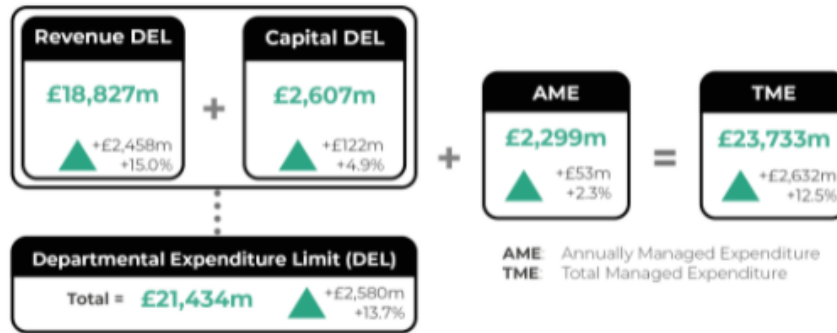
Revenue DEL
£18,827m
+£2,458m
+15.0%

+

Capital DEL
£2,607m
+£122m
+4.9%

+

AME
£2,299m
+£53m
+2.3%

=

TME
£23,733m
+£2,632m
+12.5%

Departmental Expenditure Limit (DEL)
Total = £21,434m
+£2,580m
+13.7%

AME: Annually Managed Expenditure
TME: Total Managed Expenditure